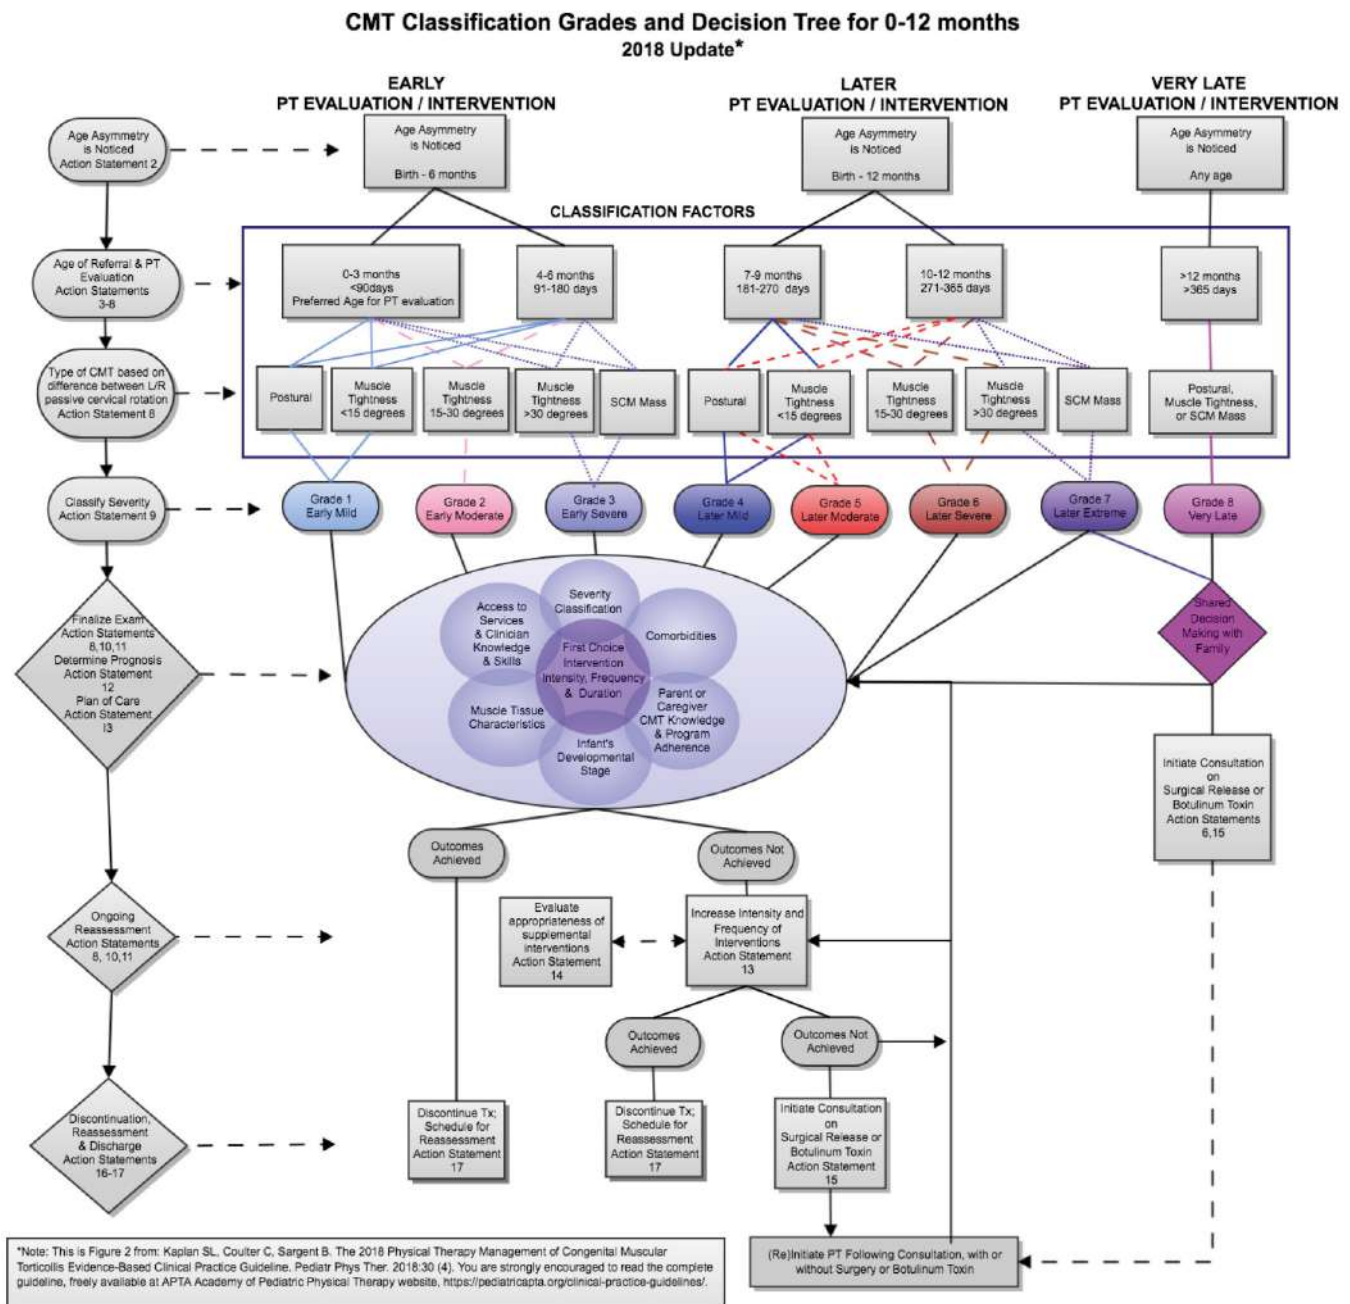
CMT Classification Grades and Decision Tree for 0-12 months
2018 Update*

EARLY
PT EVALUATION / INTERVENTION

LATER
PT EVALUATION / INTERVENTION

VERY LATE
PT EVALUATION / INTERVENTION

Age Asymmetry is Noticed Action Statement 2

Age Asymmetry is Noticed

Birth - 6 months

Age Asymmetry is Noticed

Birth - 12 months

Age Asymmetry is Noticed

Any age

CLASSIFICATION FACTORS

Age of Referral & PT Evaluation Action Statements 3-8

0-3 months <90days Preferred Age for PT evaluation

4-6 months 91-180 days

7-9 months 181-270 days

10-12 months 271-365 days

>12 months >365 days

Type of CMT based on difference between L/R passive cervical rotation Action Statement 8

Postural

Muscle Tightness <15 degrees

Muscle Tightness 15-30 degrees

Muscle Tightness >30 degrees

SCM Mass

Postural

Muscle Tightness <15 degrees

Muscle Tightness 15-30 degrees

Muscle Tightness >30 degrees

SCM Mass

Postural, Muscle Tightness, or SCM Mass

Classify Severity Action Statement 9

Grade 1 Early Mild

Grade 2 Early Moderate

Grade 3 Early Severe

Grade 4 Later Mild

Grade 5 Later Moderate

Grade 6 Later Severe

Grade 7 Later Extreme

Grade 8 Very Late

Finalize Exam Action Statements 8,10,11 Determine Prognosis Action Statement 12 Plan of Care Action Statement 13

Severity Classification

Access to Services & Clinician Knowledge & Skills

Comorbidities

First Choice Intervention Intensity, Frequency & Duration

Muscle Tissue Characteristics

Parent or Caregiver CMT Knowledge & Program Adherence

Infant's Developmental Stage

Shared Decision Making with Family

Initiate Consultation on Surgical Release or Botulinum Toxin Action Statements 6,15

Outcomes Achieved

Outcomes Not Achieved

Ongoing Reassessment Action Statements 8, 10,11

Evaluate appropriateness of supplemental interventions Action Statement 14

Increase Intensity and Frequency of Interventions Action Statement 13

Outcomes Achieved

Outcomes Not Achieved

Discontinuation, Reassessment & Discharge Action Statements 16-17

Discontinue Tx; Schedule for Reassessment Action Statement 17

Discontinue Tx; Schedule for Reassessment Action Statement 17

Initiate Consultation on Surgical Release or Botulinum Toxin Action Statement 15

(Re)Initiate PT Following Consultation, with or without Surgery or Botulinum Toxin

*Note: This is Figure 2 from: Kaplan SL, Coulter C, Sargent B. The 2018 Physical Therapy Management of Congenital Muscular Torticollis Evidence-Based Clinical Practice Guideline. Pediatr Phys Ther. 2018:30 (4). You are strongly encouraged to read the complete guideline, freely available at APTA Academy of Pediatric Physical Therapy website, https://pediatricapta.org/clinical-practice-guidelines/.